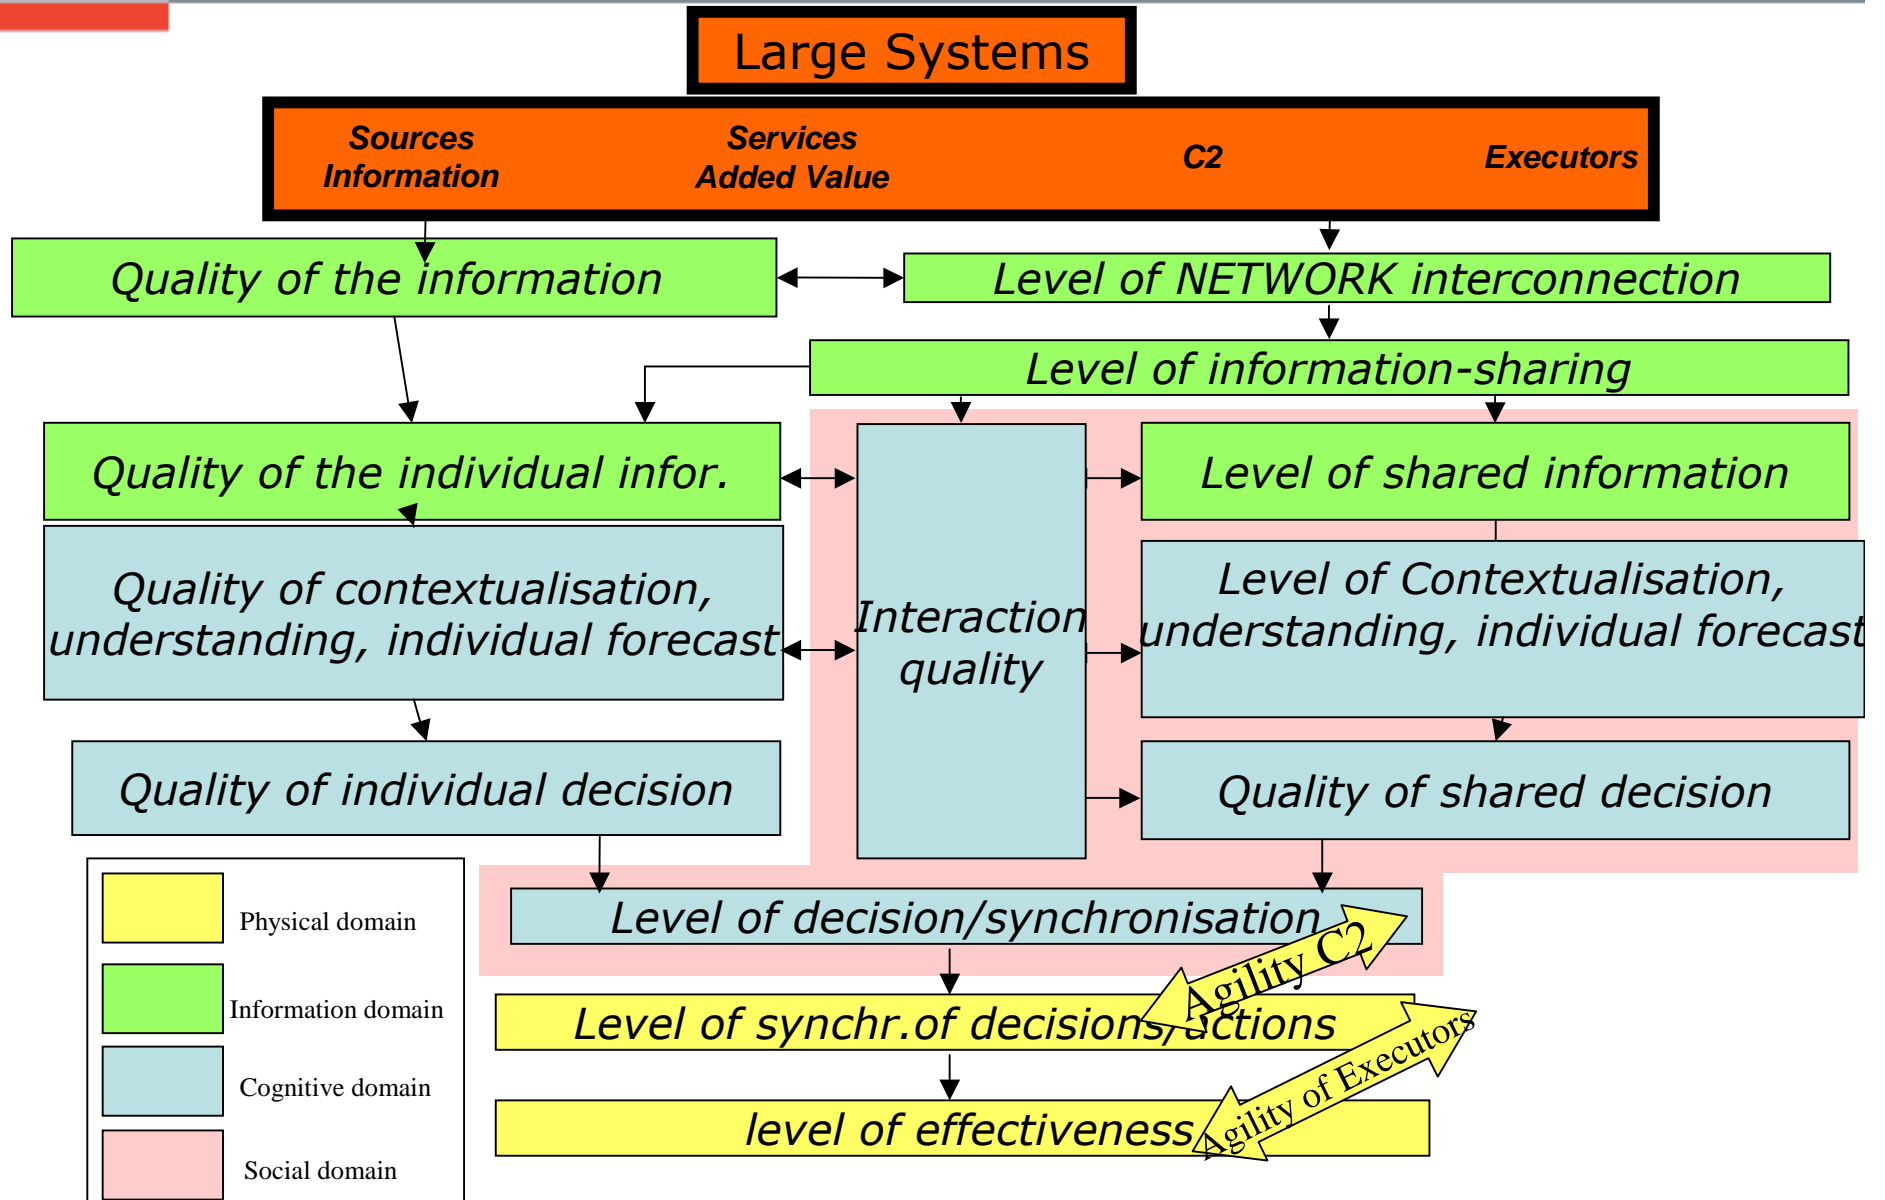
Large Systems

Sources Information

Services Added Value

C2

Executors

Quality of the information

Level of NETWORK interconnection

Level of information-sharing

Quality of the individual infor.

Interaction quality

Level of shared information

Quality of contextualisation, understanding, individual forecast

Level of Contextualisation, understanding, individual forecast

Quality of individual decision

Quality of shared decision

Level of decision/synchronisation

Agility C2

Level of synchr.of decisions/actions

Agility of Executors

level of effectiveness

Physical domain

Information domain

Cognitive domain

Social domain